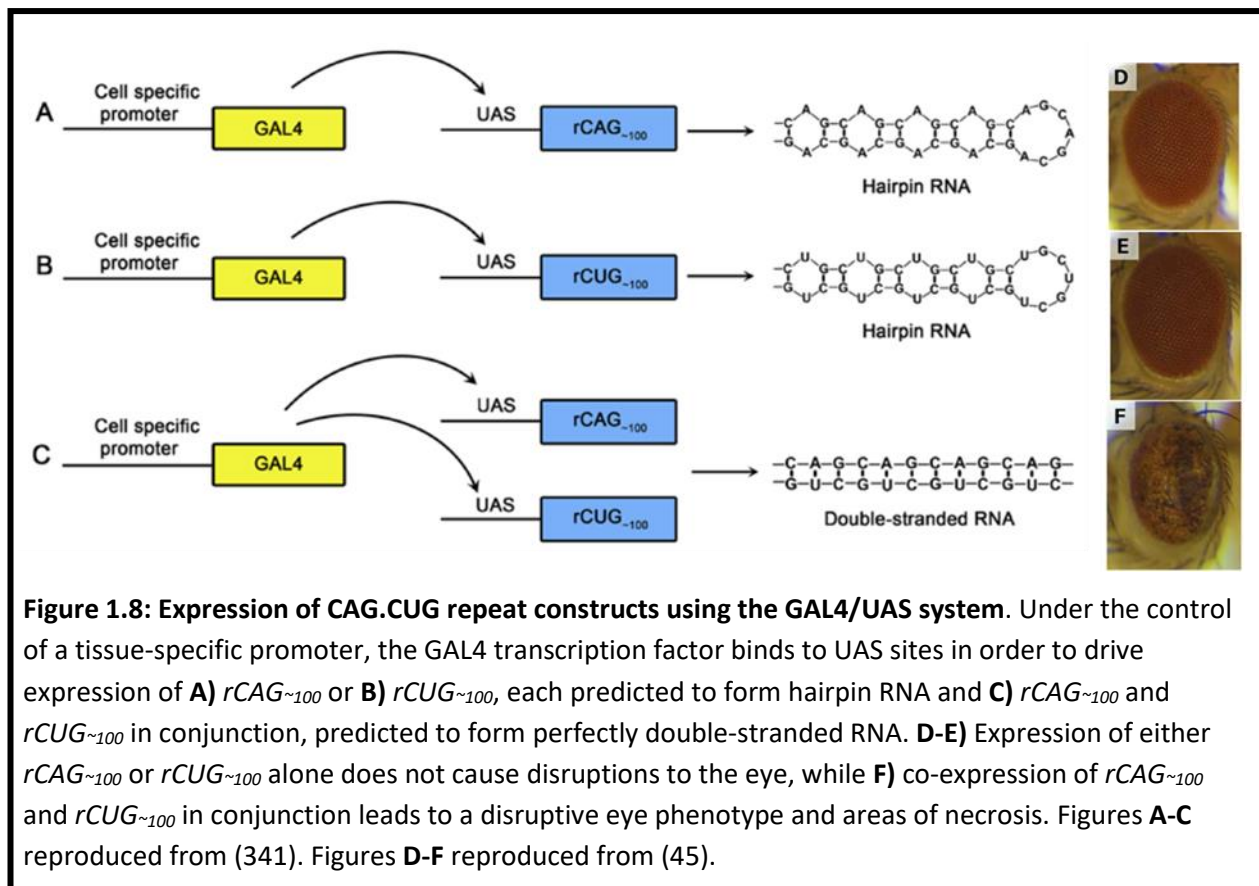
A Cell specific promoter GAL4 UAS $rCAG_{\sim100}$ Hairpin RNA

B Cell specific promoter GAL4 UAS $rCUG_{\sim100}$ Hairpin RNA

C Cell specific promoter GAL4 UAS $rCAG_{\sim100}$ UAS $rCUG_{\sim100}$

C-A-G-C-A-G-C-A-G-C-A-G
G-U-C-G-U-C-G-U-C-G-U-C
Double-stranded RNA

D

E

F

**Figure 1.8: Expression of CAG.CUG repeat constructs using the GAL4/UAS system**. Under the control of a tissue-specific promoter, the GAL4 transcription factor binds to UAS sites in order to drive expression of **A)** *$rCAG_{\sim100}$* or **B)** *$rCUG_{\sim100}$*, each predicted to form hairpin RNA and **C)** *$rCAG_{\sim100}$* and *$rCUG_{\sim100}$* in conjunction, predicted to form perfectly double-stranded RNA. **D-E)** Expression of either *$rCAG_{\sim100}$* or *$rCUG_{\sim100}$* alone does not cause disruptions to the eye, while **F)** co-expression of *$rCAG_{\sim100}$* and *$rCUG_{\sim100}$* in conjunction leads to a disruptive eye phenotype and areas of necrosis. Figures **A-C** reproduced from (341). Figures **D-F** reproduced from (45).